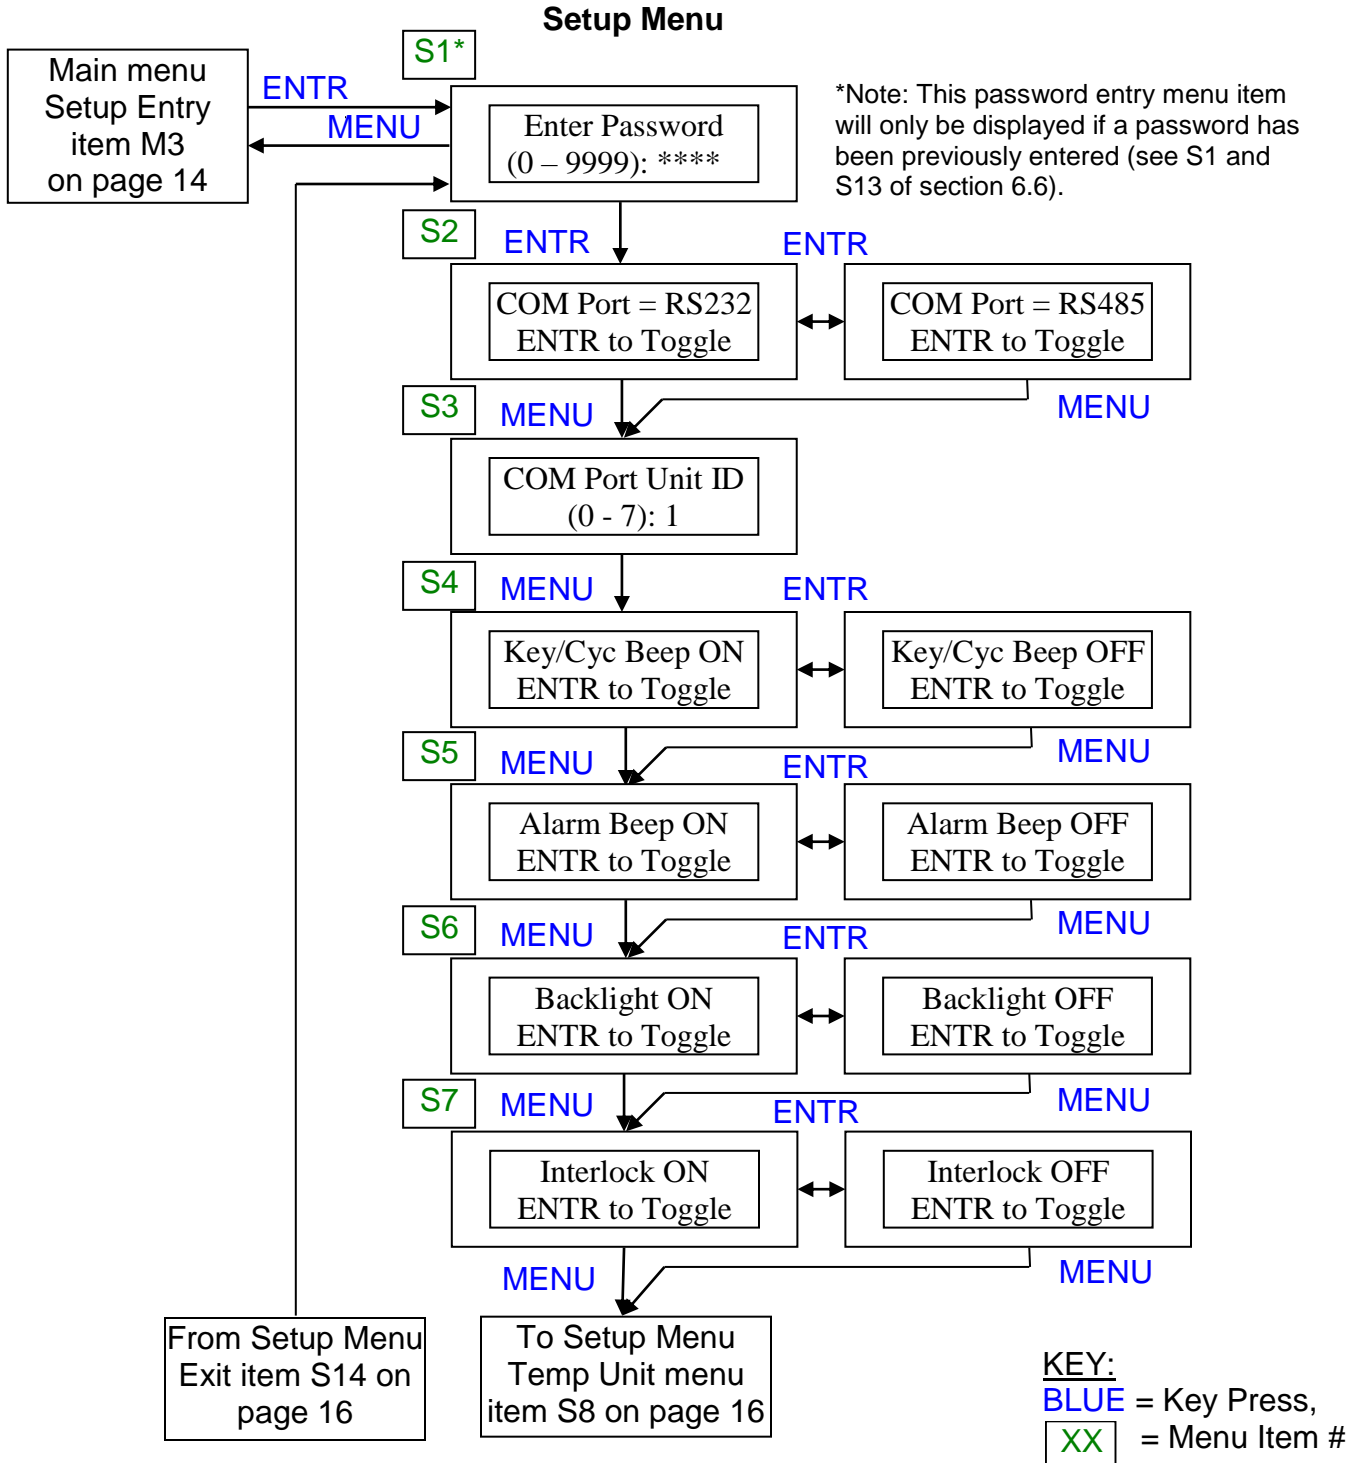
Setup Menu

Main menu Setup Entry item M3 on page 14

ENTR

MENU

S1*

Enter Password
(0 – 9999): ****

*Note: This password entry menu item will only be displayed if a password has been previously entered (see S1 and S13 of section 6.6).

S2

ENTR

ENTR

COM Port = RS232
ENTR to Toggle

COM Port = RS485
ENTR to Toggle

S3

MENU

MENU

COM Port Unit ID
(0 - 7): 1

S4

MENU

ENTR

Key/Cyc Beep ON
ENTR to Toggle

Key/Cyc Beep OFF
ENTR to Toggle

S5

MENU

MENU

ENTR

Alarm Beep ON
ENTR to Toggle

Alarm Beep OFF
ENTR to Toggle

S6

MENU

MENU

ENTR

Backlight ON
ENTR to Toggle

Backlight OFF
ENTR to Toggle

S7

MENU

MENU

ENTR

Interlock ON
ENTR to Toggle

Interlock OFF
ENTR to Toggle

MENU

MENU

From Setup Menu Exit item S14 on page 16

To Setup Menu Temp Unit menu item S8 on page 16

KEY:
BLUE = Key Press,
XX = Menu Item #